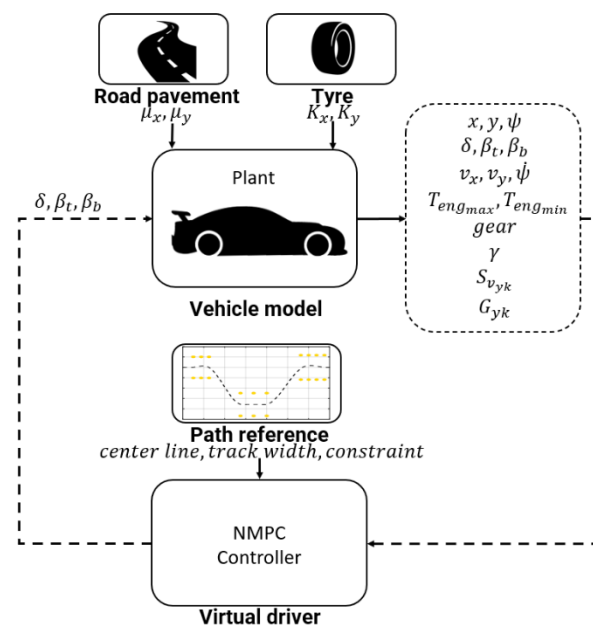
Road pavement
$\mu_x, \mu_y$

Tyre
$K_x, K_y$

$\delta, \beta_t, \beta_b$

Plant

Vehicle model

$x, y, \psi$
$\delta, \beta_t, \beta_b$
$v_x, v_y, \dot{\psi}$
$T_{eng_{max}}, T_{eng_{min}}$
$gear$
$\gamma$
$S_{v_{yk}}$
$G_{yk}$

Path reference
$center\ line, track\ width, constraint$

NMPC
Controller

Virtual driver